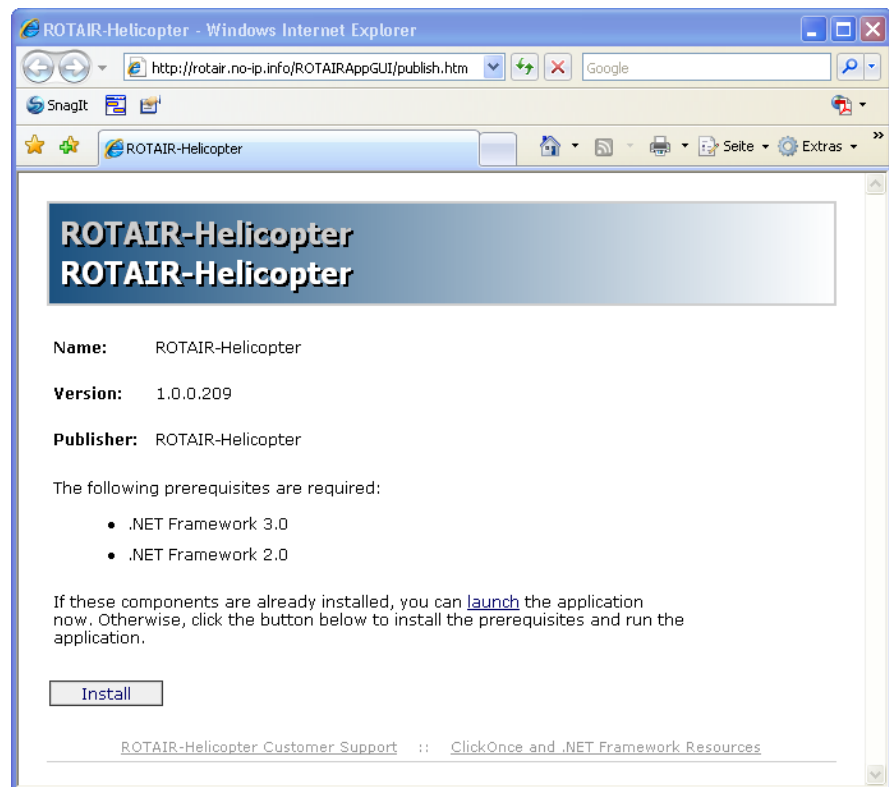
ROTAIR-Helicopter - Windows Internet Explorer

http://rotair.no-ip.info/ROTAIRAppGUI/publish.htm

Google

SnagIt

ROTAIR-Helicopter

Seite ▾ Extras ▾

ROTAIR-Helicopter
ROTAIR-Helicopter

**Name:** ROTAIR-Helicopter

**Version:** 1.0.0.209

**Publisher:** ROTAIR-Helicopter

The following prerequisites are required:

- .NET Framework 3.0
- .NET Framework 2.0

If these components are already installed, you can launch the application now. Otherwise, click the button below to install the prerequisites and run the application.

Install

ROTAIR-Helicopter Customer Support :: ClickOnce and .NET Framework Resources